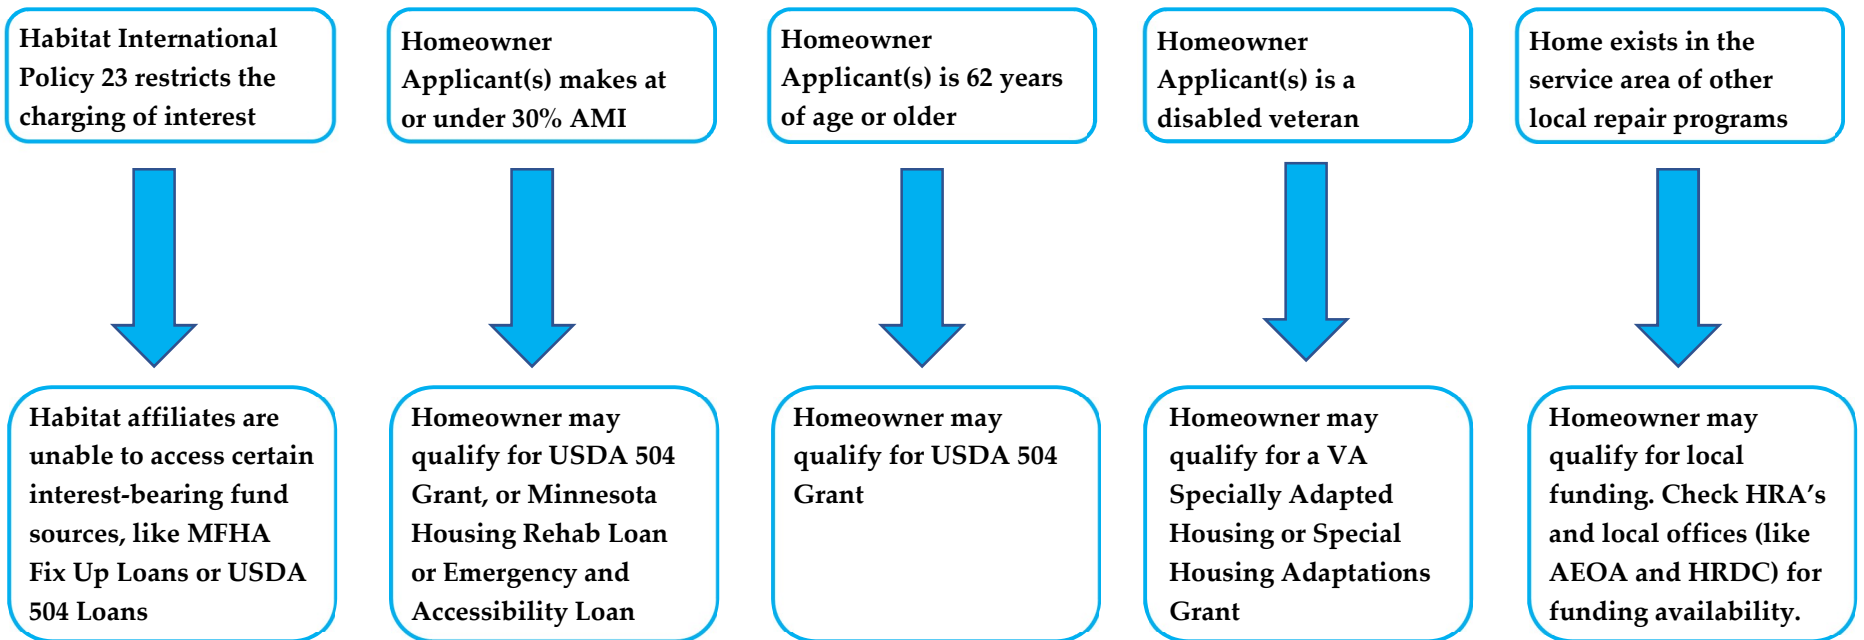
Habitat International Policy 23 restricts the charging of interest

Habitat affiliates are unable to access certain interest-bearing fund sources, like MFHA Fix Up Loans or USDA 504 Loans

Homeowner Applicant(s) makes at or under 30% AMI

Homeowner may qualify for USDA 504 Grant, or Minnesota Housing Rehab Loan or Emergency and Accessibility Loan

Homeowner Applicant(s) is 62 years of age or older

Homeowner may qualify for USDA 504 Grant

Homeowner Applicant(s) is a disabled veteran

Homeowner may qualify for a VA Specially Adapted Housing or Special Housing Adaptations Grant

Home exists in the service area of other local repair programs

Homeowner may qualify for local funding. Check HRA's and local offices (like AEOA and HRDC) for funding availability.